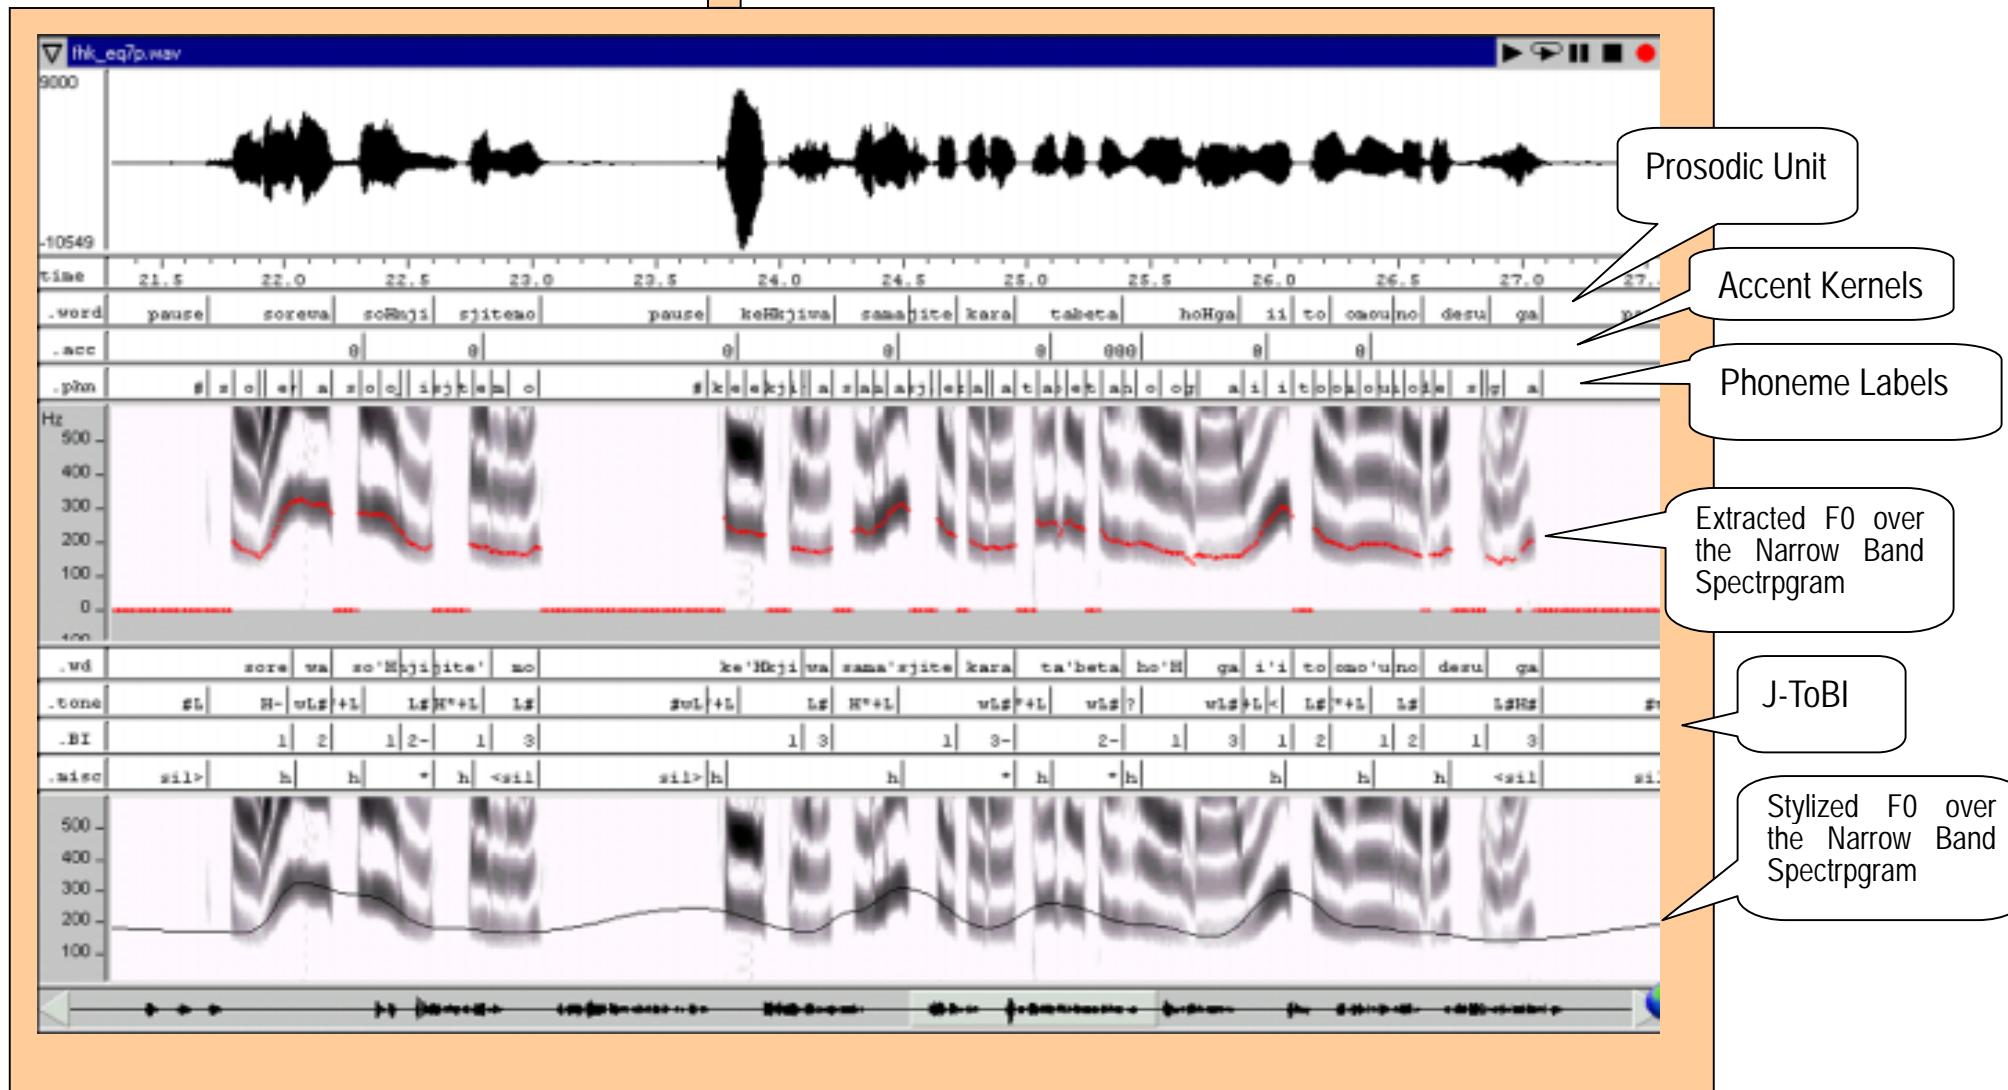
fhk_eq7p.wav

9000

-10549

time 21.5 22.0 22.5 23.0 23.5 24.0 24.5 25.0 25.5 26.0 26.5 27.0 27.

.word pause sorewa soHnji sjitemo pause keHkjiwa samajite kara tabeta hoHga ii to omouno desu ga

.acc 0 0 0 0 0 000 0 0

.phn # s o r e w a s o o N i s j i t e m o # k e e k j i w a s a m a a r j i t e k a r a t a b e t a h o o g a i i t o o m o u n o d e s u g a

Hz 500 400 300 200 100 0

.wd sore wa so'Hnji ite' mo ke'Hkji wa sama'sjite kara ta'beta ho'H ga i'i to omo'u no desu ga

.tone %L H- wL% +L L% H*+L L% %wL +L L% H*+L wL% *+L wL% ? wL% +L < L% *+L L% L%H%

.BI 1 2 1 2- 1 3 1 3 1 3- 2- 1 3 1 2 1 2 1 3

.misc sil> h h * h <sil sil> h h * h * h h h h <sil si

500 400 300 200 100

Prosodic Unit

Accent Kernels

Phoneme Labels

Extracted F0 over the Narrow Band Spectrpgram

J-ToBI

Stylized F0 over the Narrow Band Spectrpgram